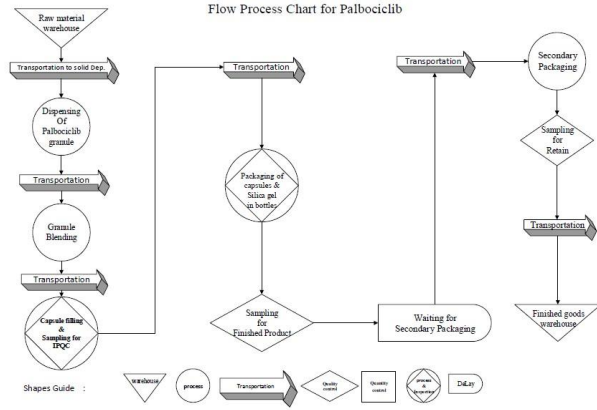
Flow Process Chart for Palbociclib

Raw material warehouse

Transportation to solid Dep.

Dispensing Of Palbociclib granule

Transportation

Granule Blending

Transportation

Capsule filling & Sampling for IPQC

Transportation

Packaging of capsules & Silica gel in bottles

Sampling for Finished Product

Waiting for Secondary Packaging

Transportation

Secondary Packaging

Sampling for Retain

Transportation

Finished goods warehouse

Shapes Guide :

warehouse

process

Transportation

Quality control

Quantity control

process & inspection

DeLay